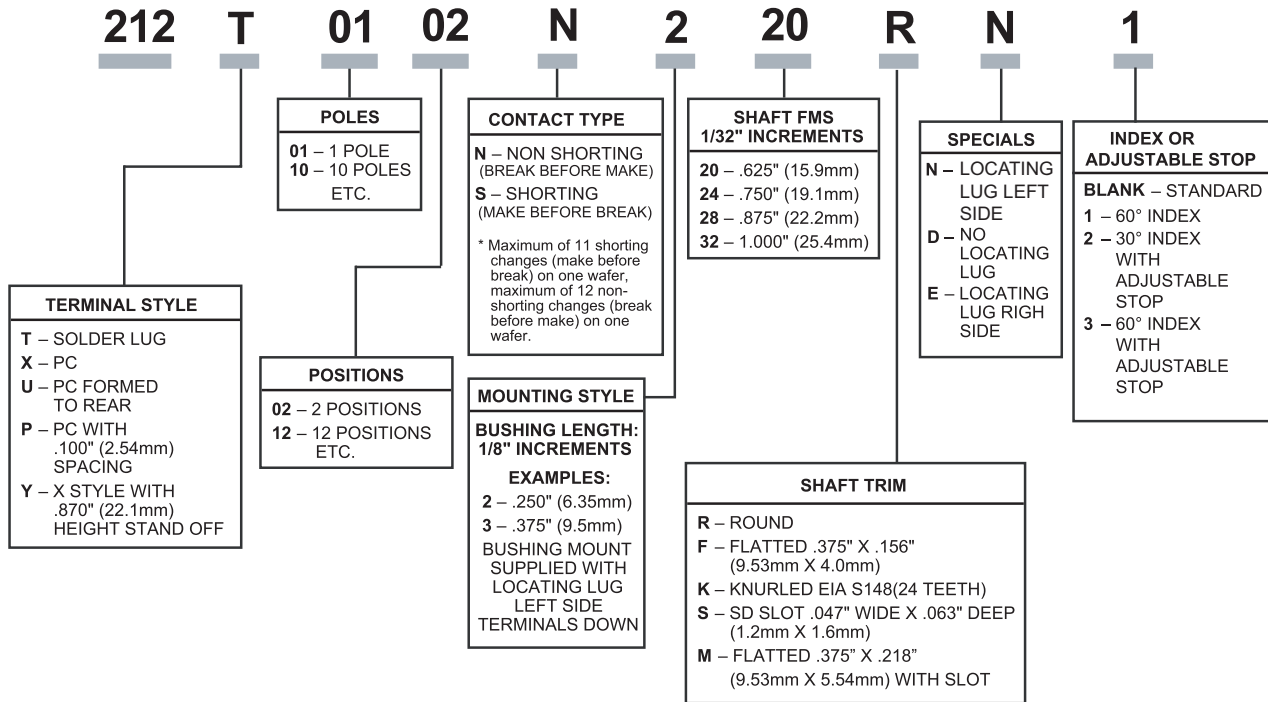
212 T 01 02 N 2 20 R N 1

POLES
01 – 1 POLE
10 – 10 POLES
ETC.

CONTACT TYPE
N – NON SHORTING (BREAK BEFORE MAKE)
S – SHORTING (MAKE BEFORE BREAK)
* Maximum of 11 shorting changes (make before break) on one wafer, maximum of 12 nonshorting changes (break before make) on one wafer.

SHAFT FMS 1/32" INCREMENTS
20 – .625" (15.9mm)
24 – .750" (19.1mm)
28 – .875" (22.2mm)
32 – 1.000" (25.4mm)

SPECIALS
N – LOCATING LUG LEFT SIDE
D – NO LOCATING LUG
E – LOCATING LUG RIGH SIDE

INDEX OR ADJUSTABLE STOP
BLANK – STANDARD
1 – 60° INDEX
2 – 30° INDEX WITH ADJUSTABLE STOP
3 – 60° INDEX WITH ADJUSTABLE STOP

TERMINAL STYLE
T – SOLDER LUG
X – PC
U – PC FORMED TO REAR
P – PC WITH .100" (2.54mm) SPACING
Y – X STYLE WITH .870" (22.1mm) HEIGHT STAND OFF

POSITIONS
02 – 2 POSITIONS
12 – 12 POSITIONS ETC.

MOUNTING STYLE
BUSHING LENGTH: 1/8" INCREMENTS
EXAMPLES:
2 – .250" (6.35mm)
3 – .375" (9.5mm)
BUSHING MOUNT SUPPLIED WITH LOCATING LUG LEFT SIDE TERMINALS DOWN

SHAFT TRIM
R – ROUND
F – FLATTED .375" X .156" (9.53mm X 4.0mm)
K – KNURLED EIA S148(24 TEETH)
S – SD SLOT .047" WIDE X .063" DEEP (1.2mm X 1.6mm)
M – FLATTED .375" X .218" (9.53mm X 5.54mm) WITH SLOT